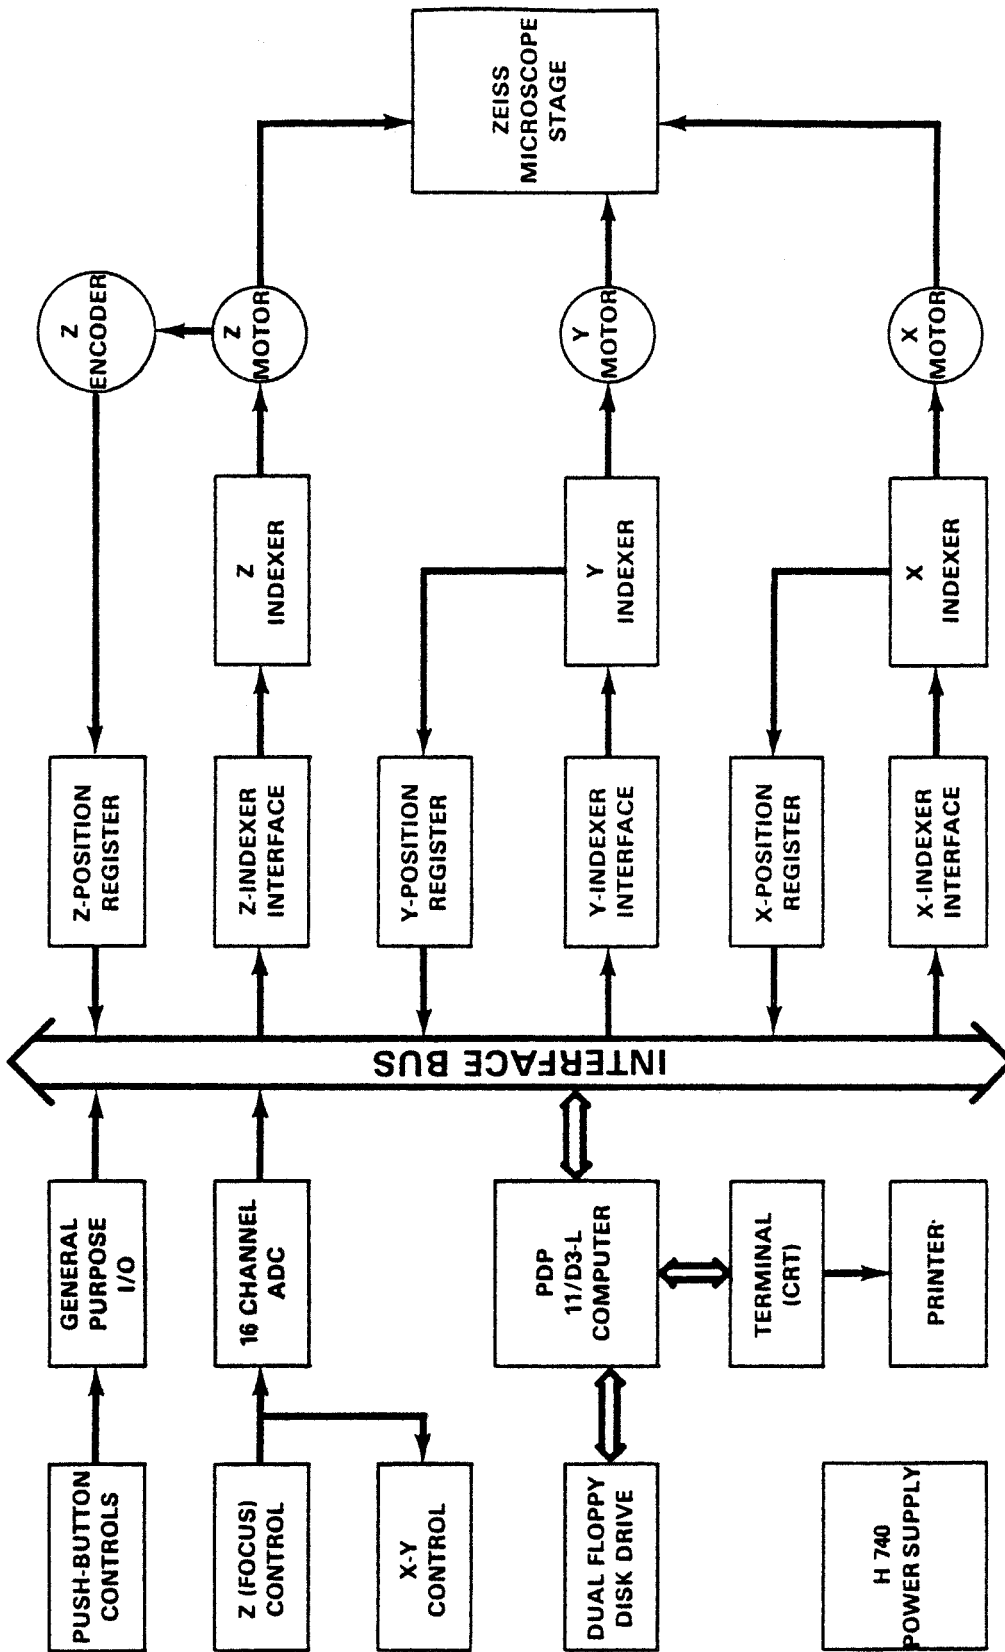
ZEISS MICROSCOPE STAGE

Z ENCODER

Z MOTOR

Y MOTOR

X MOTOR

Z INDEXER

Y INDEXER

X INDEXER

Z-POSITION REGISTER

Z-INDEXER INTERFACE

Y-POSITION REGISTER

Y-INDEXER INTERFACE

X-POSITION REGISTER

X-INDEXER INTERFACE

INTERFACE BUS

GENERAL PURPOSE I/O

16 CHANNEL ADC

PDP 11/D3-L COMPUTER

TERMINAL (CRT)

PRINTER

PUSH-BUTTON CONTROLS

Z (FOCUS) CONTROL

X-Y CONTROL

DUAL FLOPPY DISK DRIVE

H 740 POWER SUPPLY